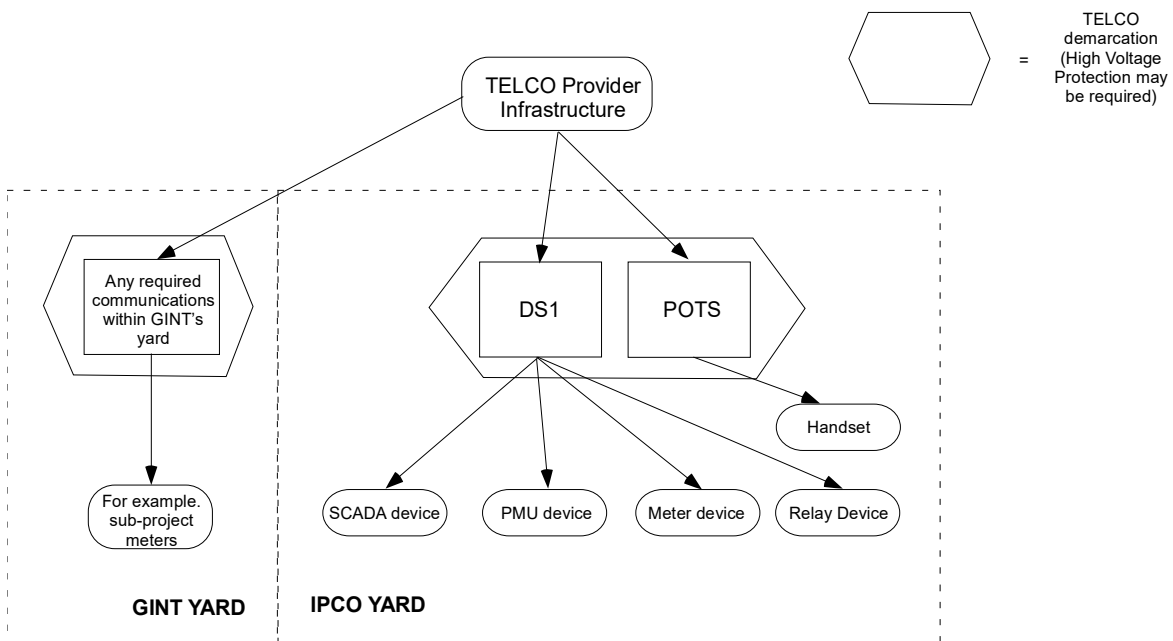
= TELCO demarcation (High Voltage Protection may be required)

TELCO Provider Infrastructure

Any required communications within GINT's yard

DS1

POTS

Handset

For example. sub-project meters

SCADA device

PMU device

Meter device

Relay Device

GINT YARD

IPCO YARD